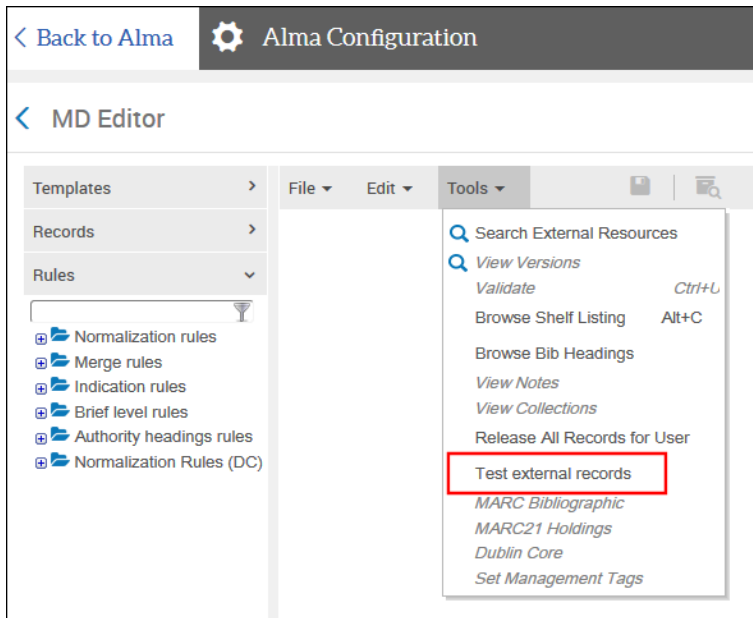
< Back to Alma Alma Configuration

< MD Editor

Templates >
Records >
Rules

Normalization rules
Merge rules
Indication rules
Brief level rules
Authority headings rules
Normalization Rules (DC)

File Edit Tools

Search External Resources
View Versions
Validate Ctrl+U
Browse Shelf Listing Alt+C
Browse Bib Headings
View Notes
View Collections
Release All Records for User
Test external records
MARC Bibliographic
MARC21 Holdings
Dublin Core
Set Management Tags